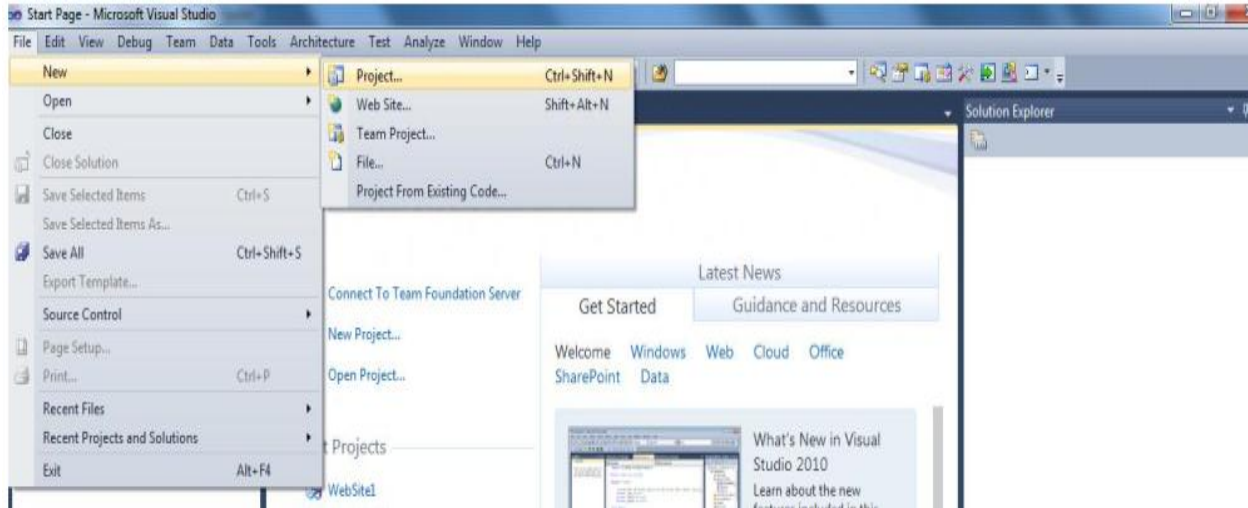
Start Page - Microsoft Visual Studio

File Edit View Debug Team Data Tools Architecture Test Analyze Window Help

New
Open
Close
Close Solution
Save Selected Items Ctrl+S
Save Selected Items As...
Save All Ctrl+Shift+S
Export Template...
Source Control
Page Setup...
Print... Ctrl+P
Recent Files
Recent Projects and Solutions
Exit Alt+F4

Project... Ctrl+Shift+N
Web Site... Shift+Alt+N
Team Project...
File... Ctrl+N
Project From Existing Code...

Solution Explorer

Connect To Team Foundation Server
New Project...
Open Project...

t Projects
WebSite1

Latest News
Get Started
Guidance and Resources

Welcome Windows Web Cloud Office SharePoint Data

What's New in Visual Studio 2010
Learn about the new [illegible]